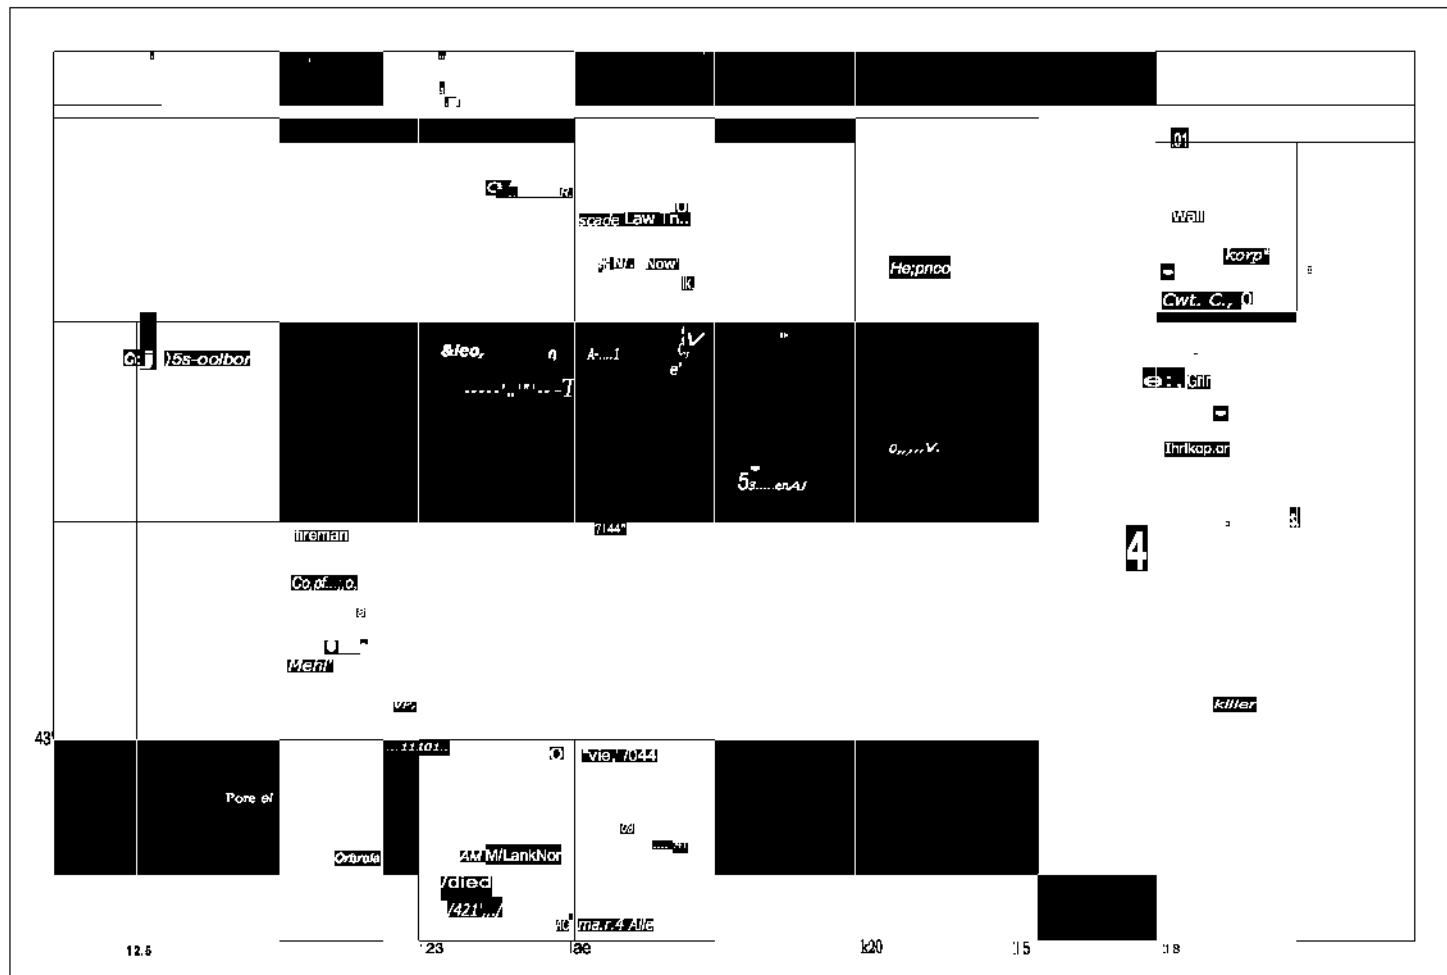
01

C'.. R.

scade Law In..

#N. Now

k

He;pnco

Wall

korp"

Cwt. C., 0

C: ) 5s-oolbor

&leo, n

A-...1

e'

5s....enA/

o.,,,,V.

e : . Gill

Ihrlkop.or

4

tireman

7144"

Co,of...,c.

Mehl'

VP.

killer

43'

....11101..

O

vie, 7044

Pore el

Orbroia

AM M/LankNor

/died

/421'.../

ma.r.4 Alle

12.5

23

lae

k20

15

18